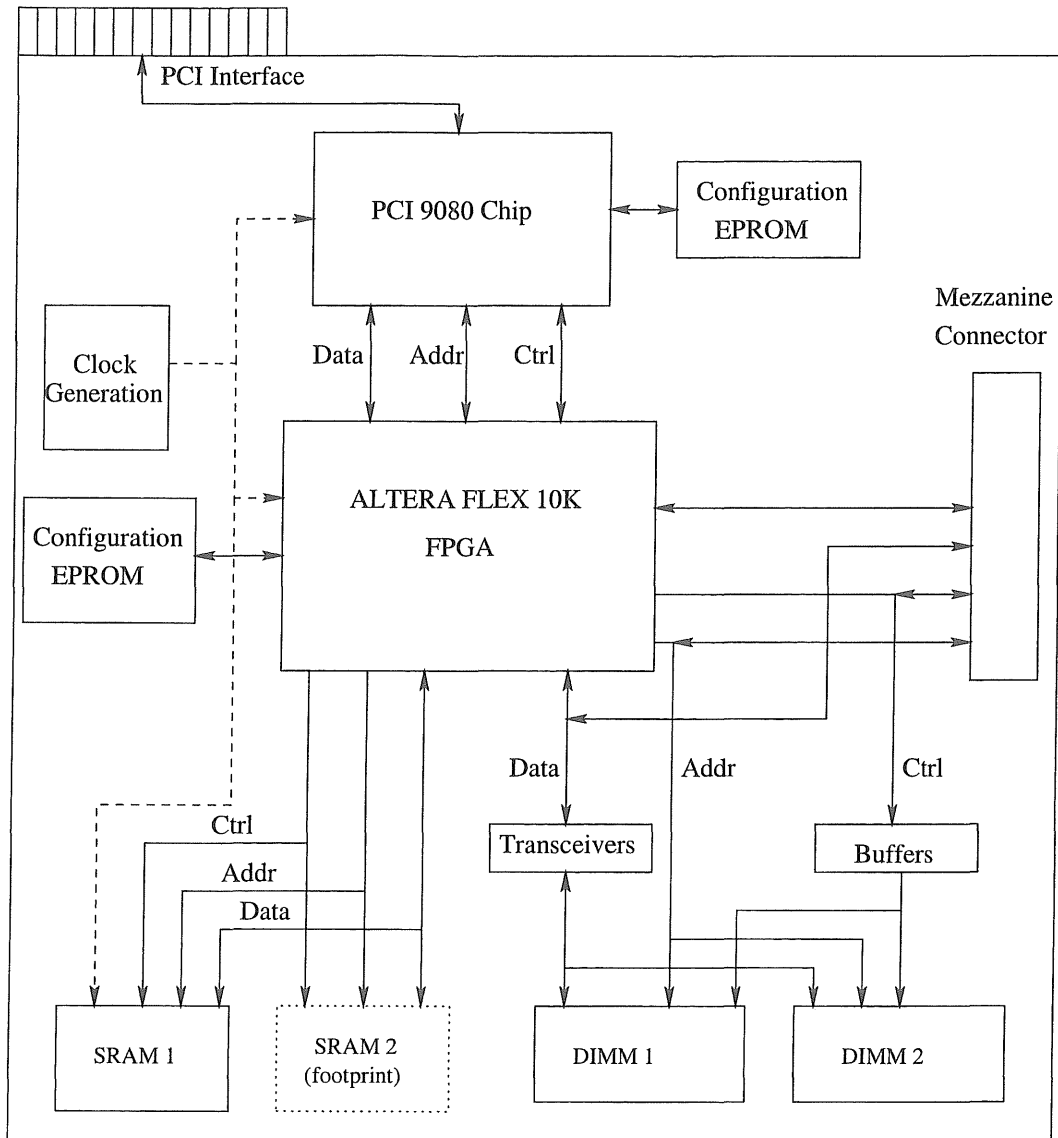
PCI Interface

PCI 9080 Chip

Configuration
EPROM

Mezzanine
Connector

Clock
Generation

Data

Addr

Ctrl

ALTERA FLEX 10K
FPGA

Configuration
EPROM

Data

Addr

Ctrl

Ctrl

Addr

Data

Transceivers

Buffers

SRAM 1

SRAM 2
(footprint)

DIMM 1

DIMM 2